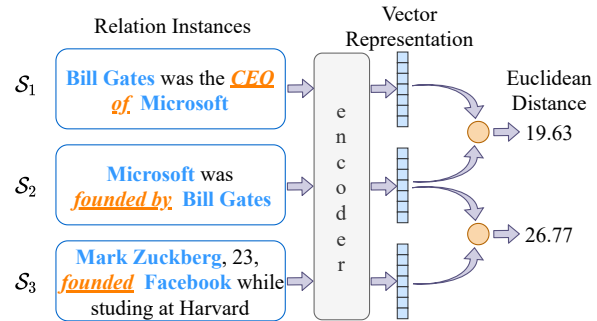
Relation Instances

Vector Representation

$\mathcal{S}_1$ Bill Gates was the CEO of Microsoft

$\mathcal{S}_2$ Microsoft was founded by Bill Gates

$\mathcal{S}_3$ Mark Zuckberg, 23, founded Facebook while studing at Harvard

e n c o d e r

Euclidean Distance

19.63

26.77